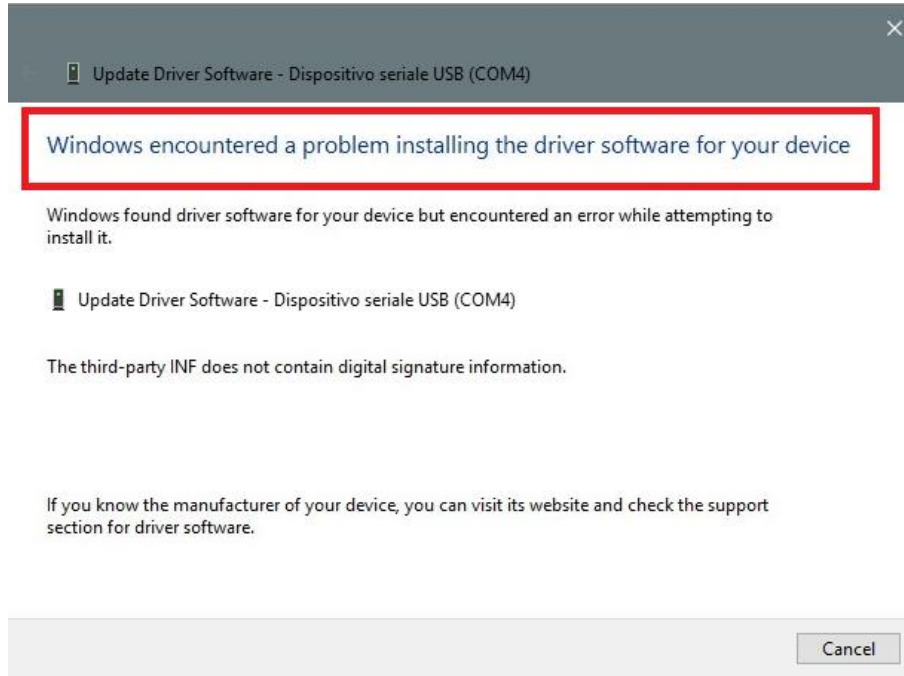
Update Driver Software - Dispositivo seriale USB (COM4)

Windows encountered a problem installing the driver software for your device

Windows found driver software for your device but encountered an error while attempting to install it.

Update Driver Software - Dispositivo seriale USB (COM4)

The third-party INF does not contain digital signature information.

If you know the manufacturer of your device, you can visit its website and check the support section for driver software.

Cancel